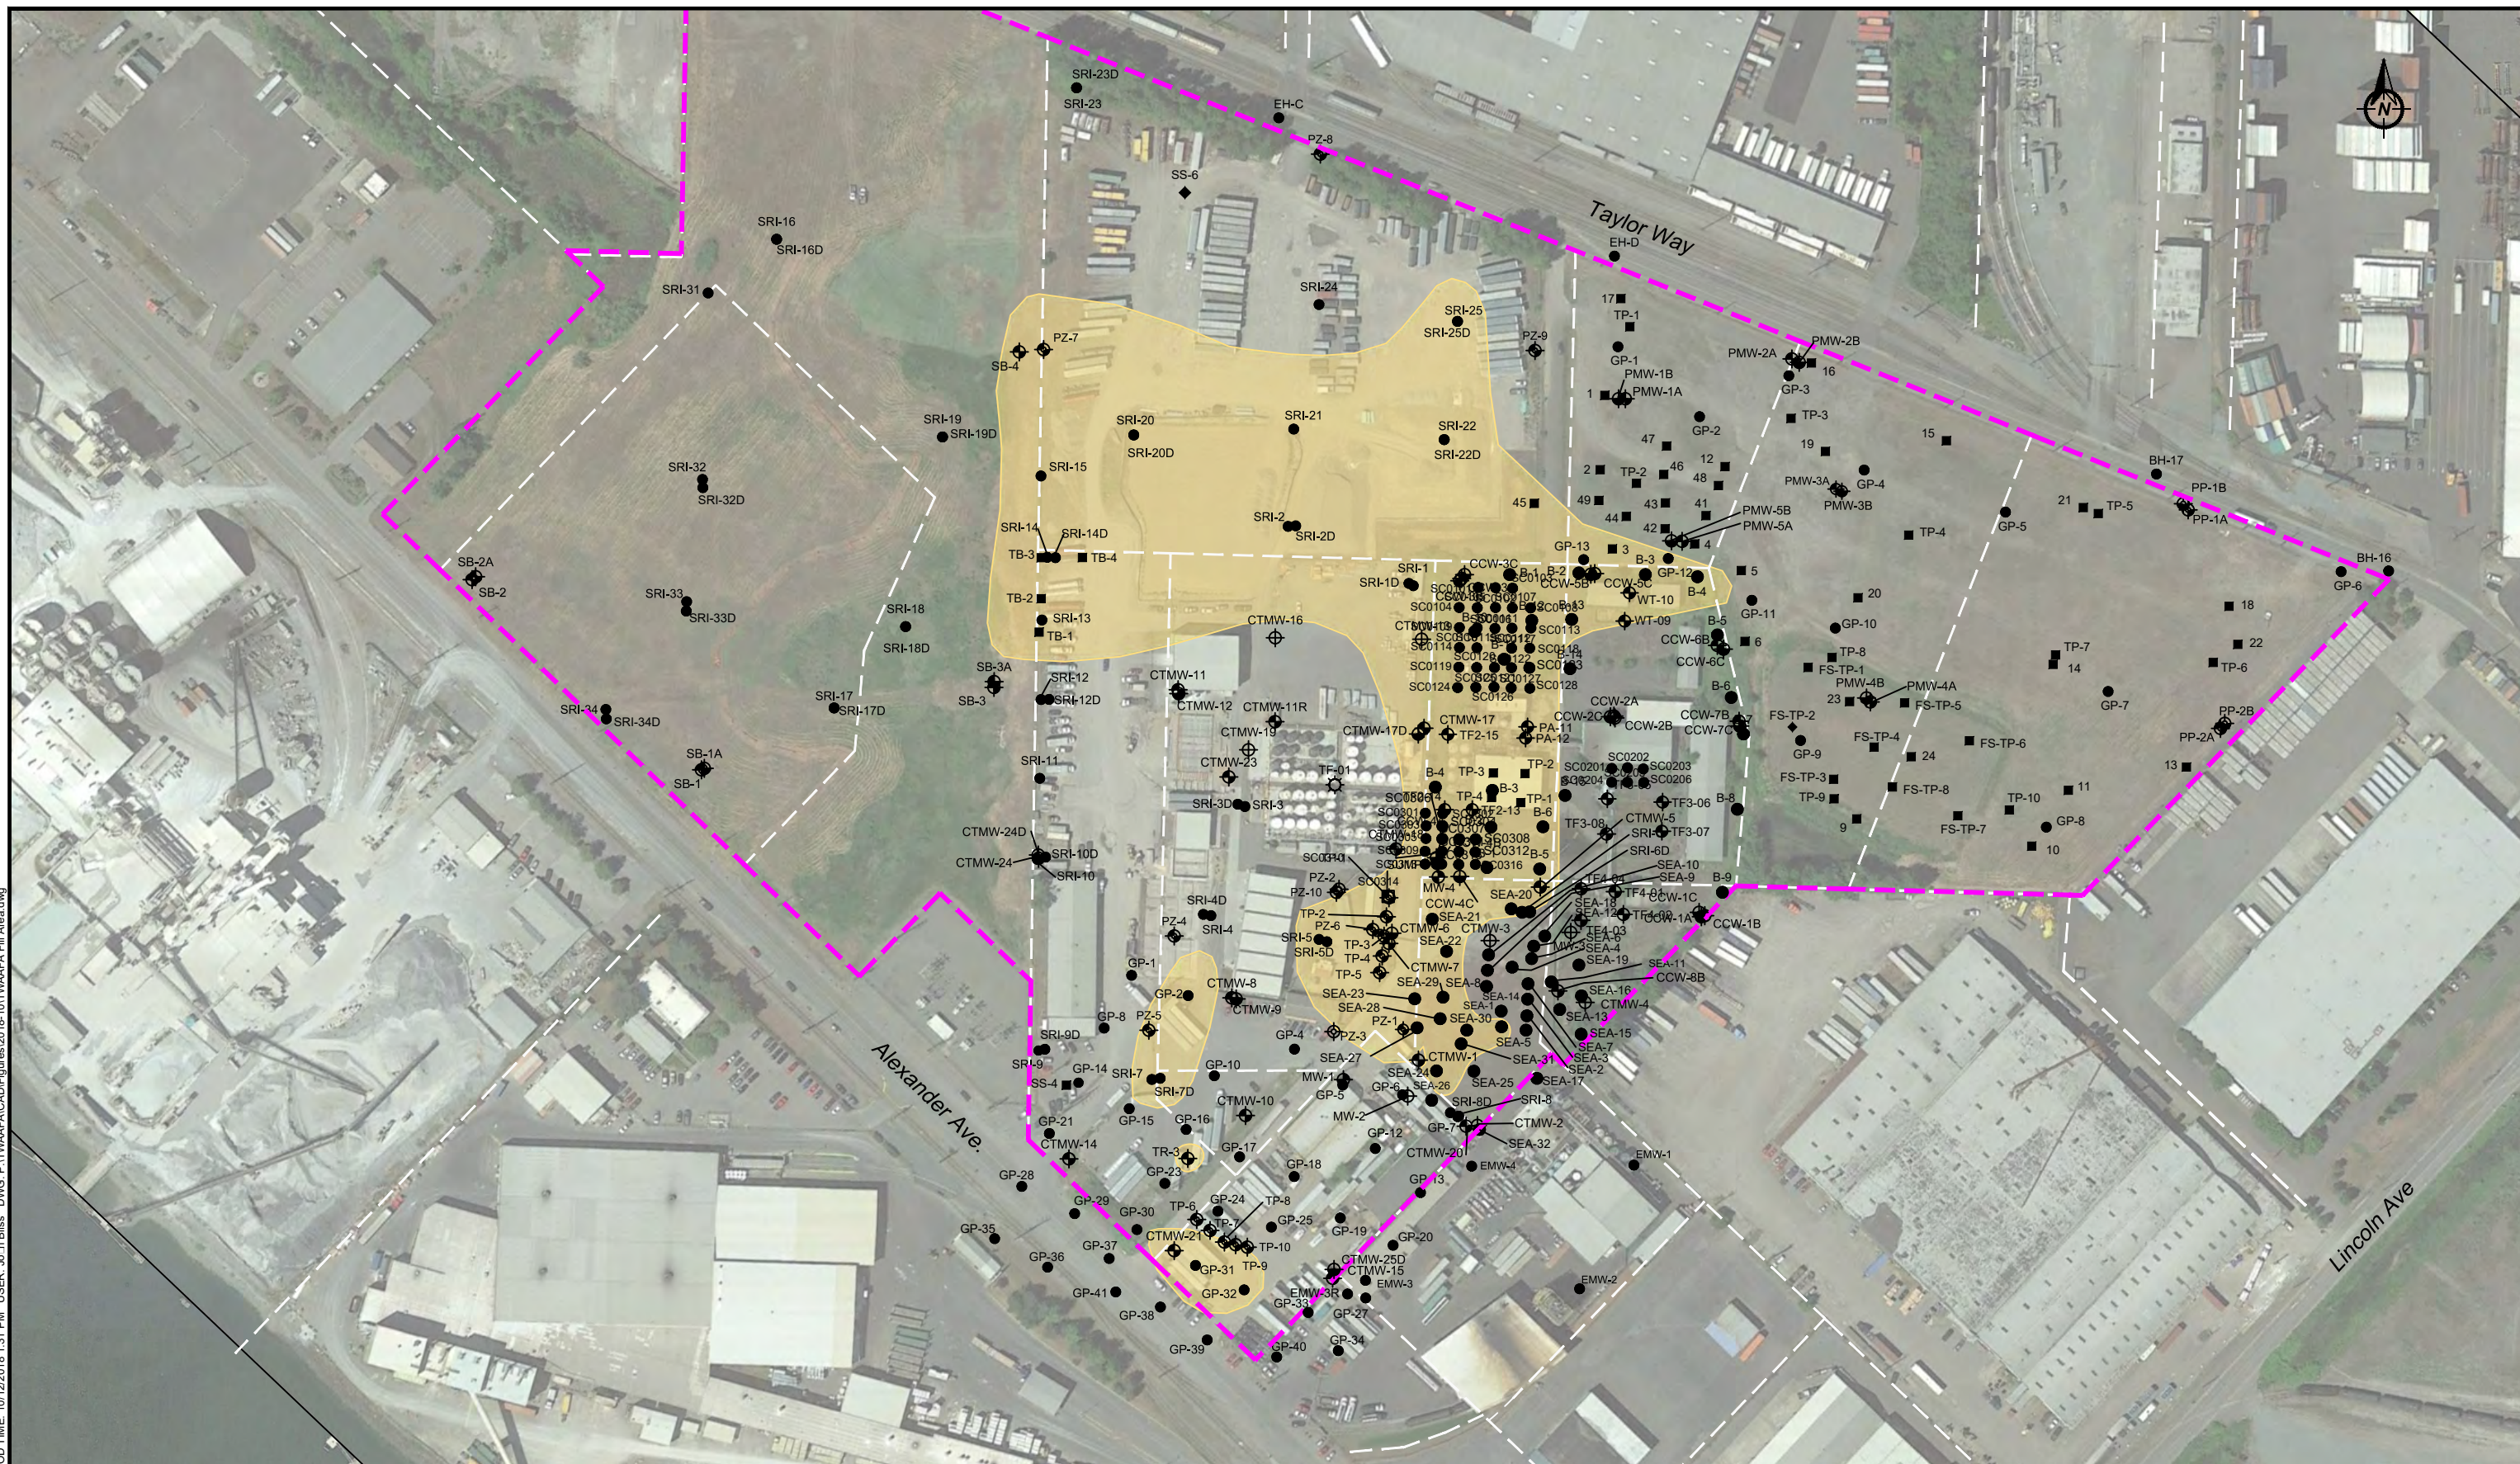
Taylor Way
Alexander Ave.
Lincoln Ave
N
SRI-23D
SRI-23
EH-C
PZ-8
SS-6
SRI-16
SRI-16D
SRI-31
EH-D
SRI-24
SRI-25
SRI-25D
PZ-9
PZ-7
SB-4
SRI-19
SRI-19D
SRI-20
SRI-20D
SRI-21
SRI-22
SRI-22D
SRI-15
SRI-32
SRI-32D
SRI-2
SRI-2D
SRI-14
SRI-14D
TB-3
TB-4
SB-2A
SB-2
SRI-33
SRI-33D
SRI-18
SRI-18D
TB-2
SRI-13
TB-1
CTMW-16
SRI-1
SRI-1D
CCW-3C
SB-3A
SB-3
SRI-12
SRI-12D
CTMW-11
CTMW-12
CTMW-11R
SRI-17
SRI-17D
SRI-34
SRI-34D
SB-1A
SB-1
SRI-11
CTMW-19
CTMW-23
TF-01
SRI-3D
SRI-3
CTMW-24D
CTMW-24
SRI-10D
SRI-10
SRI-4D
SRI-4
PZ-4
PZ-2
PZ-10
SRI-5
SRI-5D
GP-1
GP-2
CTMW-8
CTMW-9
PZ-5
GP-8
SRI-9D
SRI-9
GP-14
SS-4
SRI-7
SRI-7D
GP-10
GP-4
PZ-3
SEA-27
MW-1
GP-5
GP-6
SRI-8D
SRI-8
CTMW-10
GP-16
GP-15
GP-21
CTMW-14
GP-17
TR-3
GP-23
GP-18
GP-12
MW-2
CTMW-2
SEA-32
CTMW-20
EMW-4
EMW-1
GP-28
GP-29
GP-30
TP-6
GP-24
TP-8
GP-25
GP-19
GP-20
GP-13
GP-35
GP-36
GP-37
CTMW-21
TP-7
TP-10
TP-9
GP-31
GP-32
CTMW-25D
CTMW-15
EMW-3
EMW-3R
EMW-2
GP-41
GP-38
GP-33
GP-27
GP-39
GP-40
GP-34
17
TP-1
GP-1
PMW-1B
PMW-1A
PMW-2A
PMW-2B
GP-3
16
TP-3
GP-2
47
19
15
46
12
2
TP-2
48
PMW-3A
GP-4
PMW-3B
49
43
41
45
44
42
PMW-5B
PMW-5A
BH-17
PP-1B
PP-1A
21
TP-5
TP-4
GP-5
GP-13
3
4
B-3
B-2
GP-12
5
B-4
CCW-5B
CCW-5C
WT-10
WT-09
B-1
B-5
CCW-6B
CCW-6C
6
GP-11
20
GP-10
18
22
BH-16
GP-6
TP-7
14
TP-6
TP-8
FS-TP-1
PMW-4B
PMW-4A
23
FS-TP-5
GP-7
B-6
CCW-2A
CCW-2C
CCW-2B
CCW-7B
CCW-7C
B-7
FS-TP-2
GP-9
FS-TP-4
24
FS-TP-6
PP-2B
PP-2A
13
FS-TP-3
TP-9
FS-TP-8
11
TP-10
GP-8
FS-TP-7
9
10
CTMW-17
CTMW-17D
TF2-15
PA-11
PA-12
B-8
SC0101
SC0104
SC0113
SC0114
SC0118
SC0119
SC0120
SC0122
SC0124
SC0126
SC0127
SC0128
SC0201
SC0202
SC0203
SC0204
SC0206
SC0308
SC0312
SC0316
TP-3
TP-4
TP-1
TP-2
B-3
B-4
B-5
B-6
TF2-13
TF3-06
TF3-07
TF3-08
CTMW-5
SRI-6
SRI-6D
MW-4
CCW-4C
SEA-21
SEA-20
SEA-10
SEA-9
CCW-1C
CCW-1A
CCW-1B
B-9
TP-2
PZ-6
CTMW-6
CTMW-3
SEA-22
TP-3
TP-4
TP-5
CTMW-7
SEA-29
SEA-8
SEA-19
SEA-11
CCW-6B
SEA-16
CTMW-4
SEA-23
SEA-28
SEA-14
SEA-13
SEA-30
PZ-1
SEA-15
SEA-5
SEA-31
SEA-3
SEA-2
CTMW-1
SEA-24
SEA-26
SEA-25
SEA-17
TF3-03
TF4-01
TF4-02
SEA-4
SEA-12
SEA-1